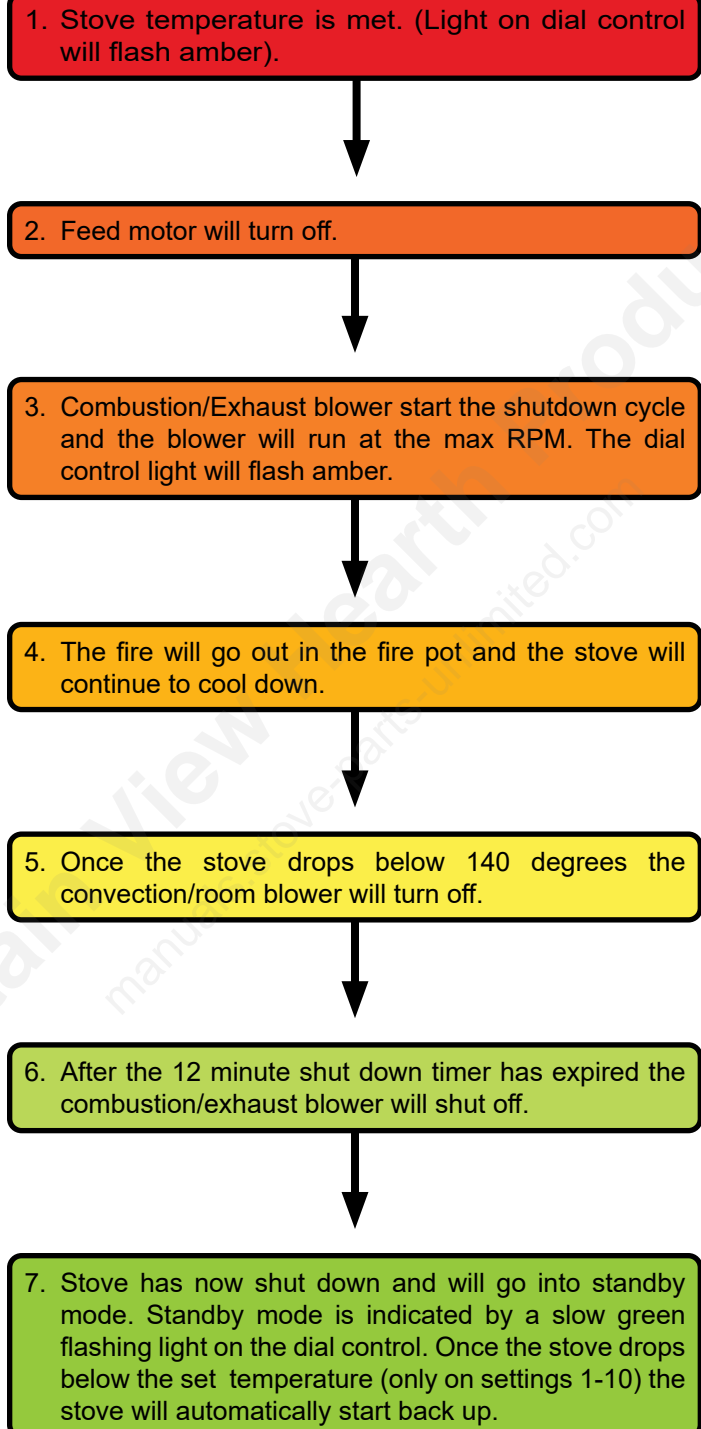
1. Stove temperature is met. (Light on dial control will flash amber).

2. Feed motor will turn off.

3. Combustion/Exhaust blower start the shutdown cycle and the blower will run at the max RPM. The dial control light will flash amber.

4. The fire will go out in the fire pot and the stove will continue to cool down.

5. Once the stove drops below 140 degrees the convection/room blower will turn off.

6. After the 12 minute shut down timer has expired the combustion/exhaust blower will shut off.

7. Stove has now shut down and will go into standby mode. Standby mode is indicated by a slow green flashing light on the dial control. Once the stove drops below the set temperature (only on settings 1-10) the stove will automatically start back up.

manuals.stove-parts-unlimited.com